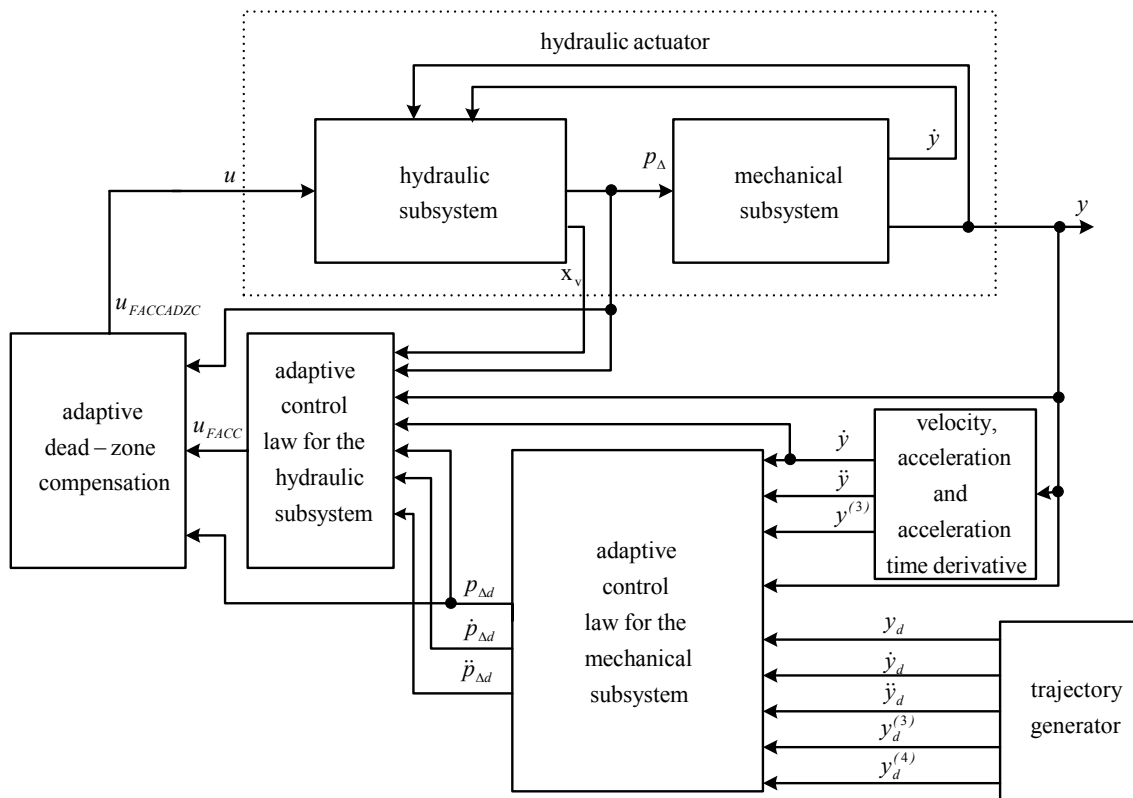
hydraulic actuator

$u$

hydraulic subsystem

$p_{\Delta}$

mechanical subsystem

$\dot{y}$

$y$

$x_v$

$u_{FACCADZC}$

adaptive dead – zone compensation

$u_{FACC}$

adaptive control law for the hydraulic subsystem

velocity, acceleration and acceleration time derivative

$\dot{y}$

$\ddot{y}$

$y^{(3)}$

adaptive control law for the mechanical subsystem

$p_{\Delta d}$

$\dot{p}_{\Delta d}$

$\ddot{p}_{\Delta d}$

$y_d$

$\dot{y}_d$

$\ddot{y}_d$

$y_d^{(3)}$

$y_d^{(4)}$

trajectory generator